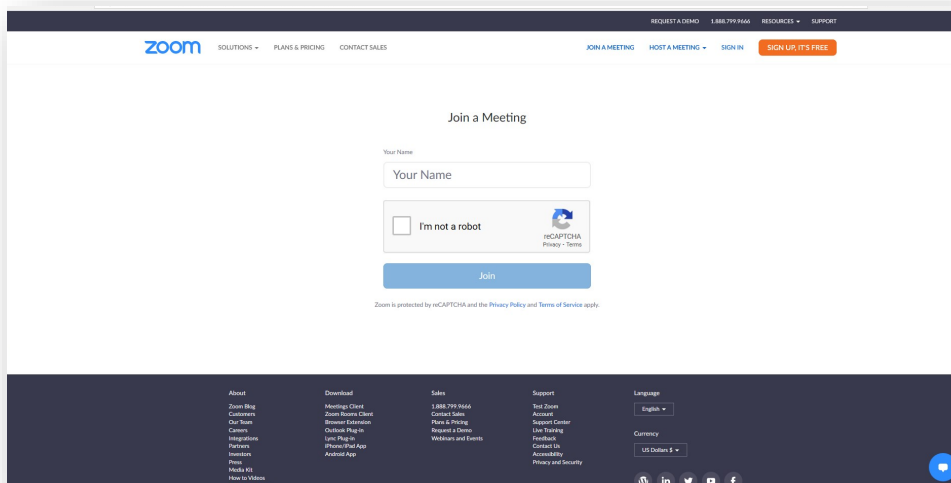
REQUEST A DEMO 1.888.799.9666 RESOURCES ▾ SUPPORT

zoom SOLUTIONS ▾ PLANS & PRICING CONTACT SALES JOIN A MEETING HOST A MEETING ▾ SIGN IN SIGN UP, IT'S FREE

Join a Meeting

Your Name

Your Name

I'm not a robot

reCAPTCHA
Privacy - Terms

Join

Zoom is protected by reCAPTCHA and the Privacy Policy and Terms of Service apply.

About
Zoom Blog
Customers
Our Team
Careers
Integrations
Partners
Investors
Press
Media Kit
How to Videos

Download
Meetings Client
Zoom Rooms Client
Browser Extension
Outlook Plug-in
Lync Plug-in
iPhone/iPad App
Android App

Sales
1.888.799.9666
Contact Sales
Plans & Pricing
Request a Demo
Webinars and Events

Support
Test Zoom
Account
Support Center
Live Training
Feedback
Contact Us
Accessibility
Privacy and Security

Language
English ▾

Currency
US Dollars $ ▾